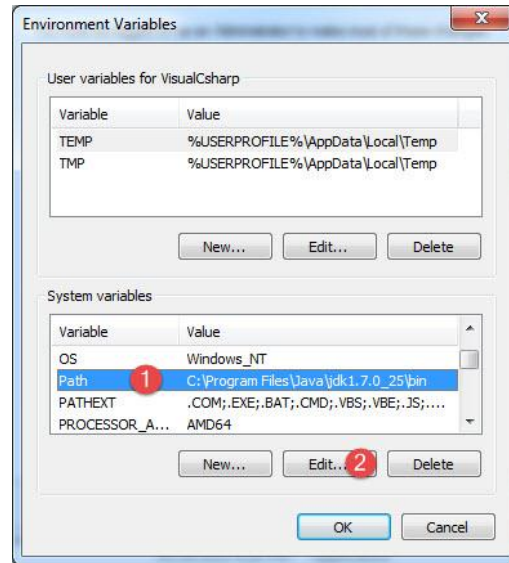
Environment Variables

User variables for VisualCsharp

| Variable | Value |
|---|---|
| TEMP | %USERPROFILE%\AppData\Local\Temp |
| TMP | %USERPROFILE%\AppData\Local\Temp |

New... Edit... Delete

System variables

| Variable | Value |
|---|---|
| OS | Windows_NT |
| Path | C:\Program Files\Java\jdk1.7.0_25\bin |
| PATHEXT | .COM;.EXE;.BAT;.CMD;.VBS;.VBE;.JS;.... |
| PROCESSOR_A... | AMD64 |

1

New... Edit... Delete

2

OK Cancel